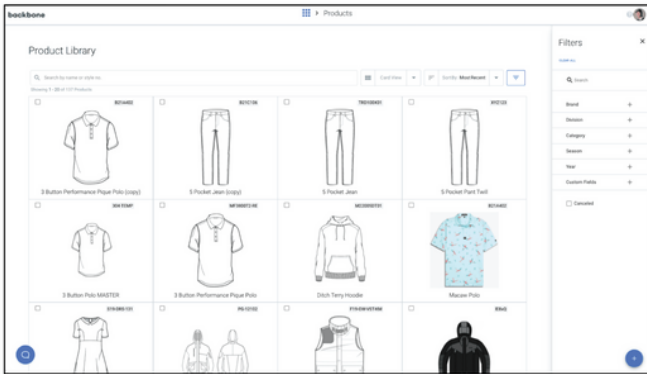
backbone

Products

Product Library

Search by name or style no.

Showing 1 - 20 of 117 Products

Card View

Sort By: Most Recent

B214402

3 Button Performance Pique Polo (copy)

B21C136

5 Pocket Jean (copy)

TRD58431

5 Pocket Jean

B1C123

5 Pocket Pant Twill

304 FDMP

3 Button Polo MASTER

MP300072-RE

3 Button Performance Pique Polo

MC0000741

Ditch Terry Hoodie

B214402

Macaw Polo

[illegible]

PG-12152

P19-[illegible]

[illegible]

Filters

CLEAR ALL

Search

Brand

Division

Category

Season

Year

Custom Fields

Canceled